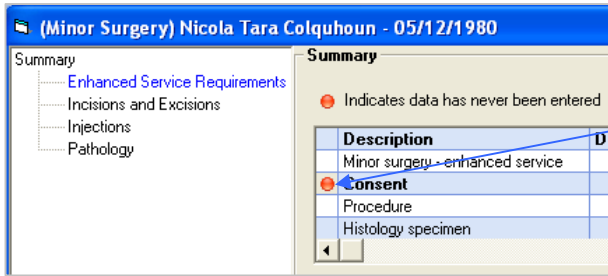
(Minor Surgery) Nicola Tara Colquhoun - 05/12/1980

Summary
Enhanced Service Requirements
Incisions and Excisions
Injections
Pathology

Summary

Indicates data has never been entered

| Description | D |
|---|---|
| Minor surgery - enhanced service | |
| Consent | |
| Procedure | |
| Histology specimen | |